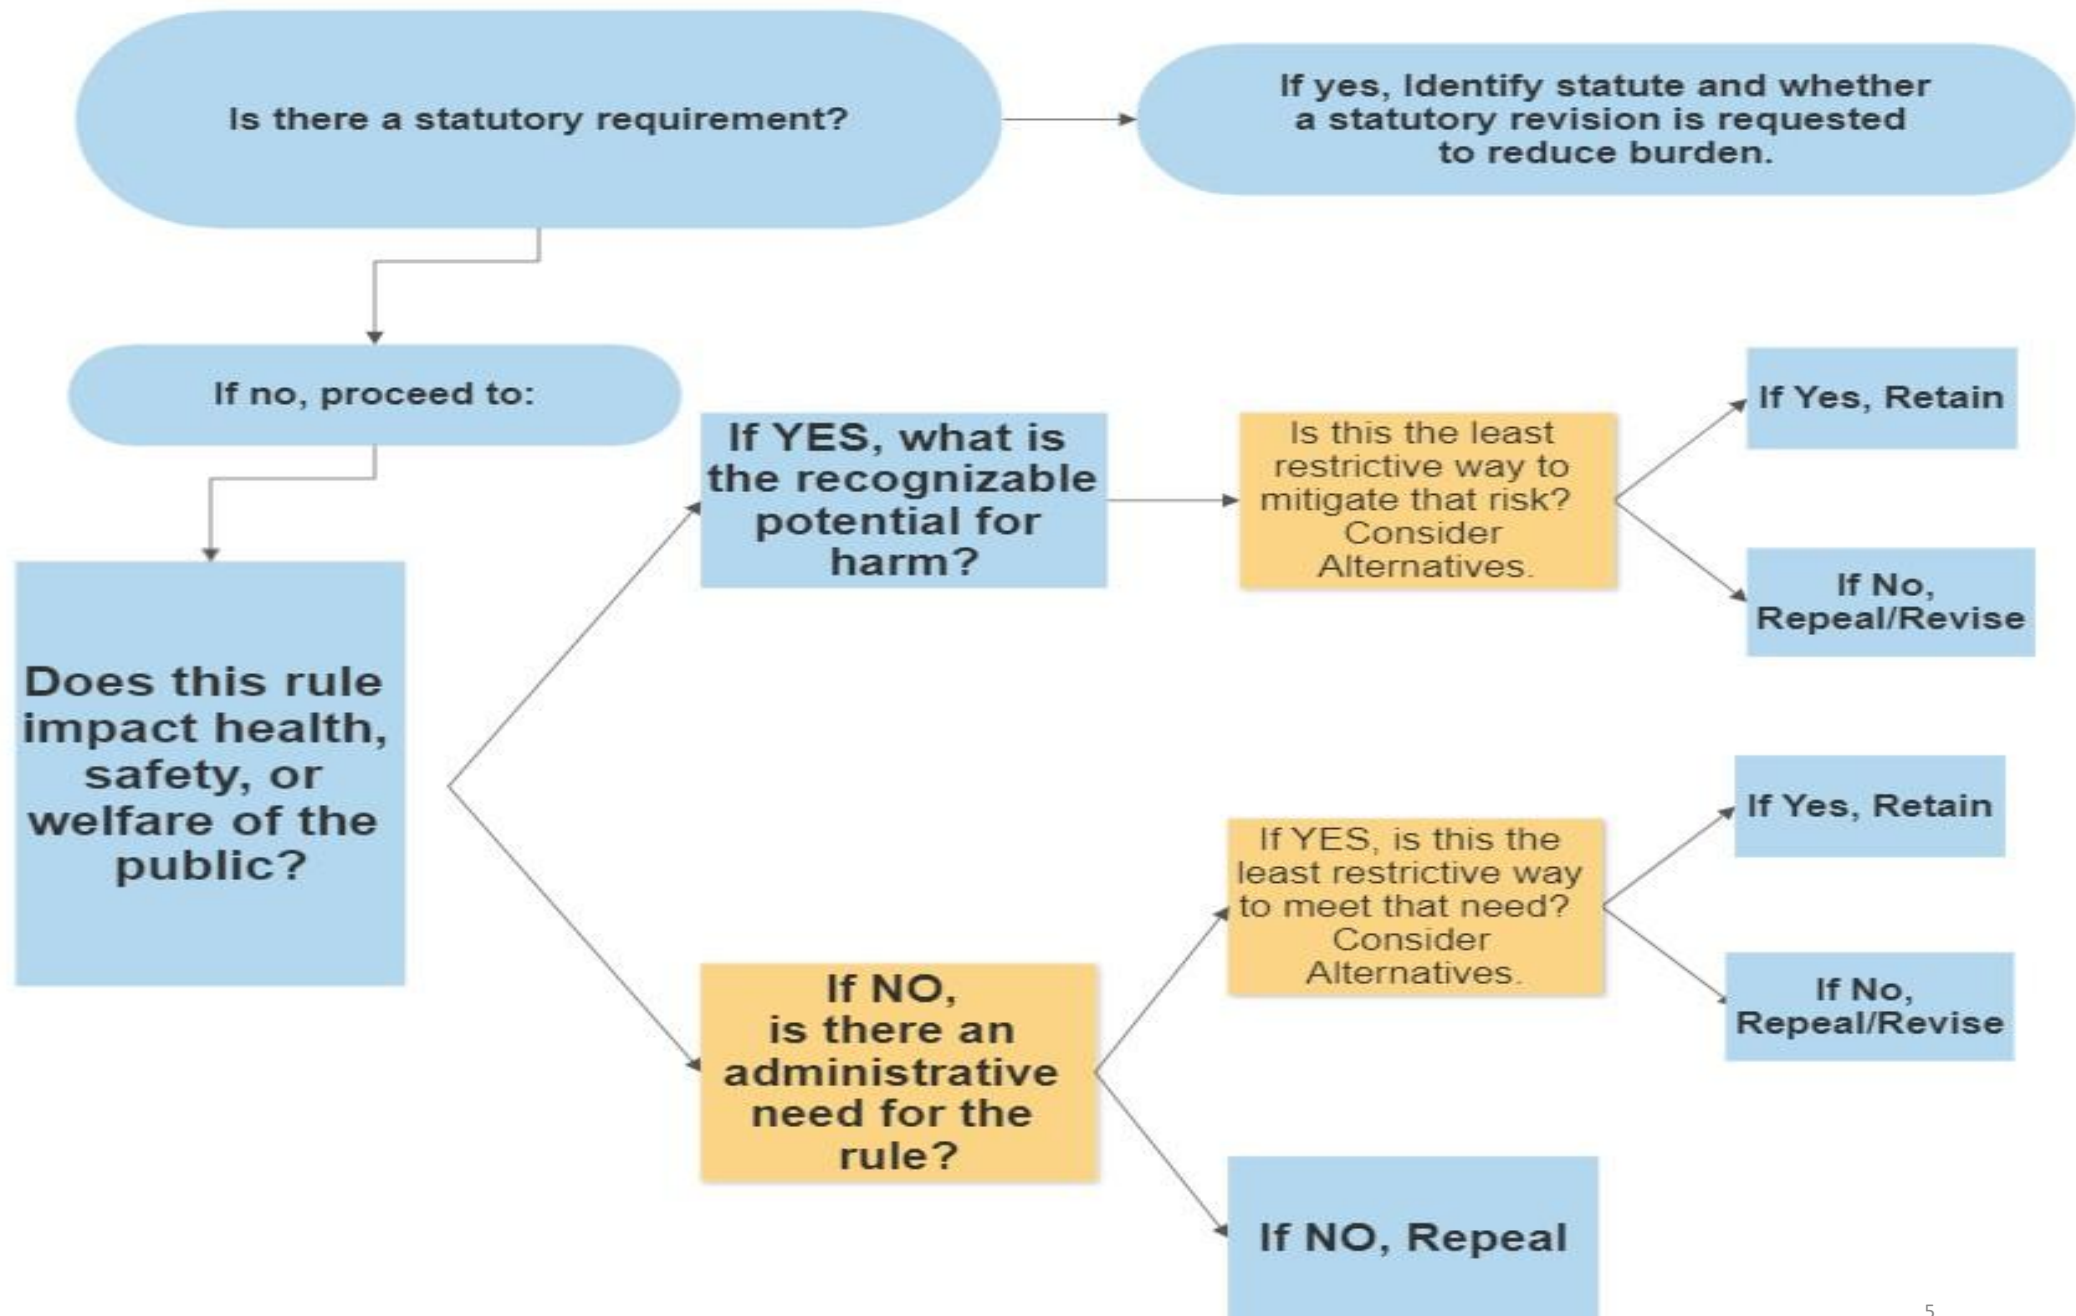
Is there a statutory requirement?

If yes, Identify statute and whether a statutory revision is requested to reduce burden.

If no, proceed to:

Does this rule impact health, safety, or welfare of the public?

If YES, what is the recognizable potential for harm?

Is this the least restrictive way to mitigate that risk? Consider Alternatives.

If Yes, Retain

If No, Repeal/Revise

If NO, is there an administrative need for the rule?

If YES, is this the least restrictive way to meet that need? Consider Alternatives.

If Yes, Retain

If No, Repeal/Revise

If NO, Repeal

5